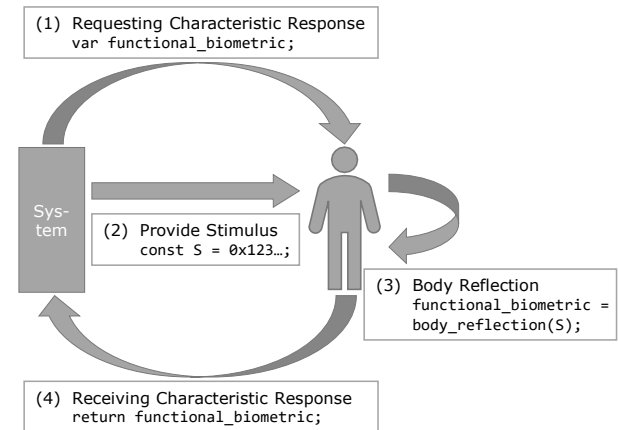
(1) Requesting Characteristic Response
var functional_biometric;

Sys-
tem

(2) Provide Stimulus
const S = 0x123…;

(3) Body Reflection
functional_biometric =
body_reflection(S);

(4) Receiving Characteristic Response
return functional_biometric;